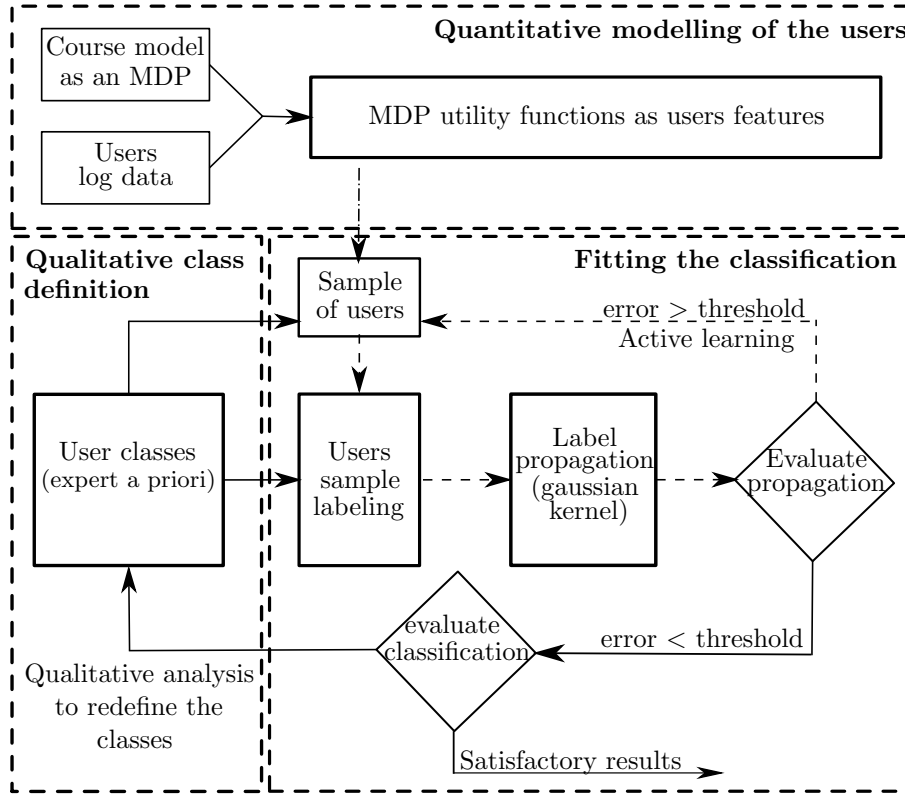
Quantitative modelling of the users

Course model as an MDP

Users log data

MDP utility functions as users features

Qualitative class definition

Fitting the classification

Sample of users

error > threshold

Active learning

User classes (expert a priori)

Users sample labeling

Label propagation (gaussian kernel)

Evaluate propagation

evaluate classification

error < threshold

Qualitative analysis to redefine the classes

Satisfactory results